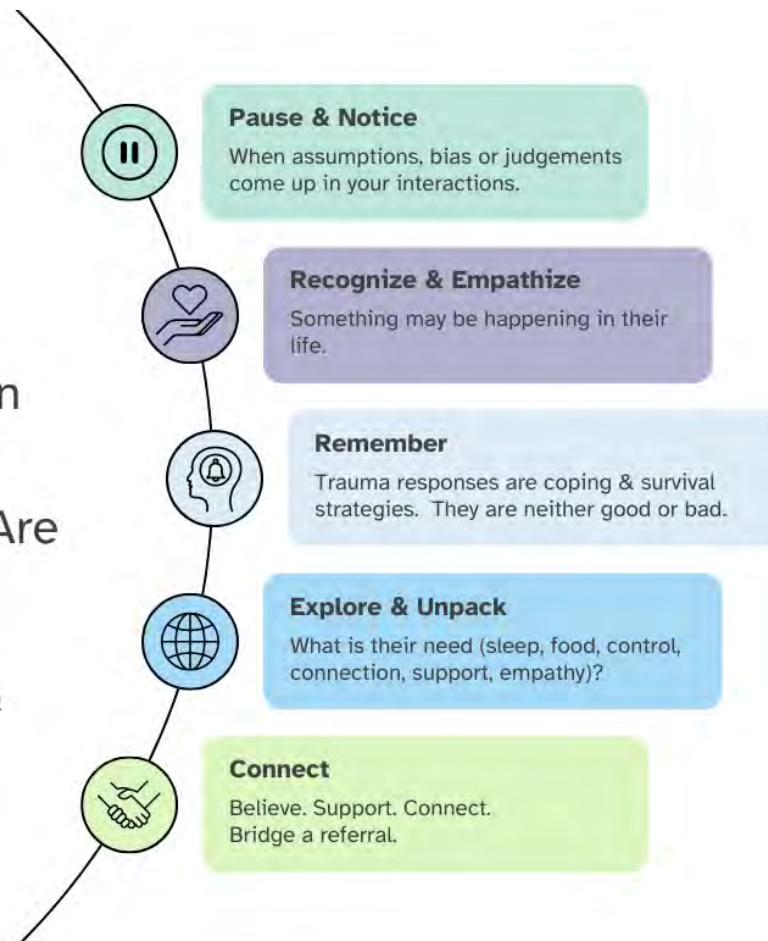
n

Are

Pause & Notice
When assumptions, bias or judgements come up in your interactions.

Recognize & Empathize
Something may be happening in their life.

Remember
Trauma responses are coping & survival strategies. They are neither good or bad.

Explore & Unpack
What is their need (sleep, food, control, connection, support, empathy)?

Connect
Believe. Support. Connect.
Bridge a referral.